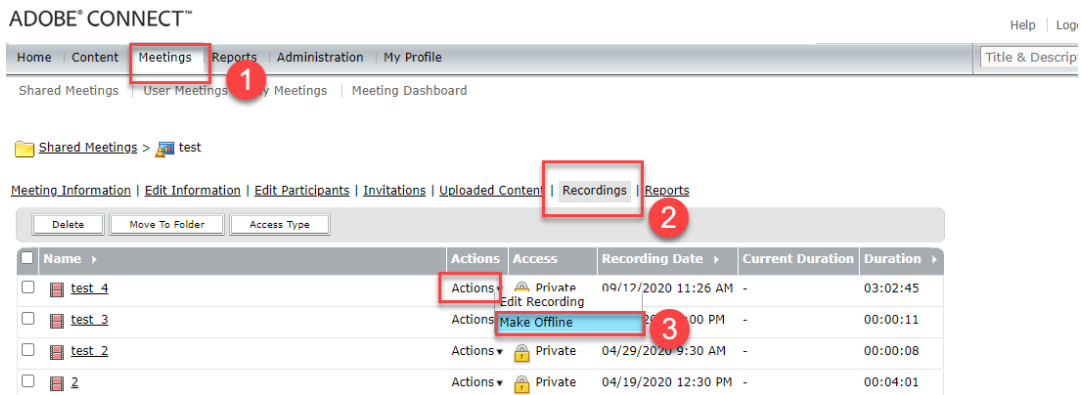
ADOBE® CONNECT™

Help | Log

Home | Content | Meetings | Reports | Administration | My Profile

Title & Descrip

Shared Meetings | User Meetings | My Meetings | Meeting Dashboard

1

Shared Meetings > test

Meeting Information | Edit Information | Edit Participants | Invitations | Uploaded Content | Recordings | Reports

2

Delete | Move To Folder | Access Type

| | Name | Actions | Access | Recording Date | Current Duration | Duration |
|---|---|---|---|---|---|---|
| | test_4 | Actions | Private | 09/12/2020 11:26 AM | - | 03:02:45 |
| | test_3 | Actions | | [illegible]00 PM | - | 00:00:11 |
| | test_2 | Actions | Private | 04/29/2020 9:30 AM | - | 00:00:08 |
| | 2 | Actions | Private | 04/19/2020 12:30 PM | - | 00:04:01 |

Edit Recording
Make Offline

3